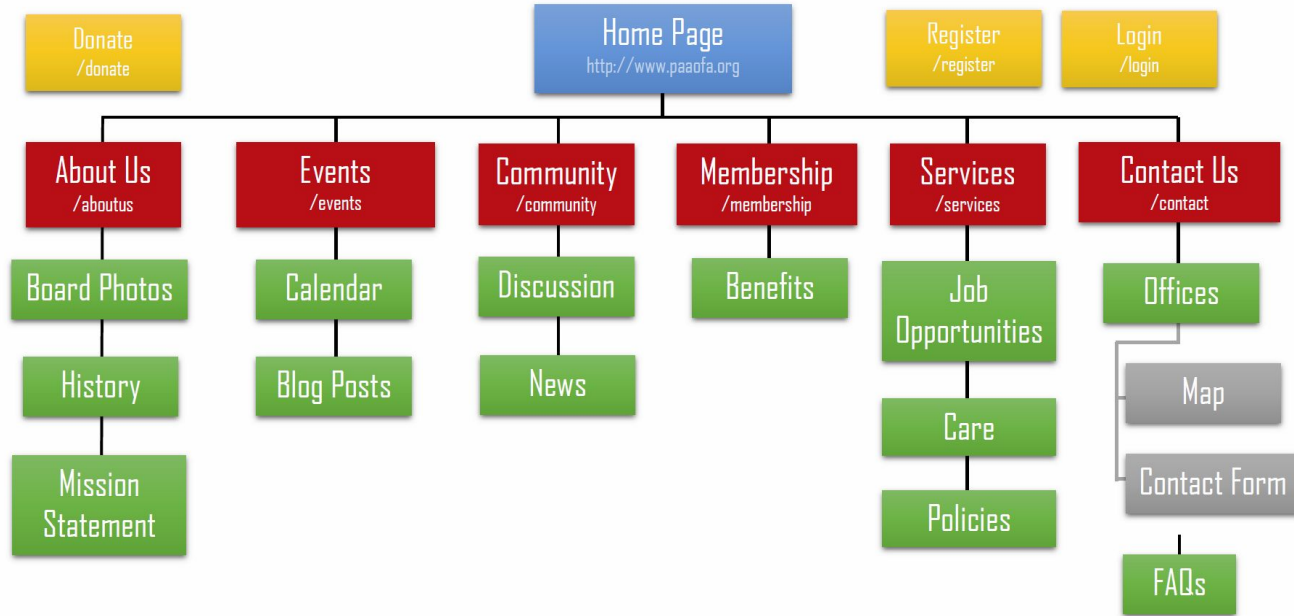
Donate
/donate

Home Page
http://www.paaofa.org

Register
/register

Login
/login

About Us
/aboutus

Board Photos

History

Mission Statement

Events
/events

Calendar

Blog Posts

Community
/community

Discussion

News

Membership
/membership

Benefits

Services
/services

Job Opportunities

Care

Policies

Contact Us
/contact

Offices

Map

Contact Form

FAQs